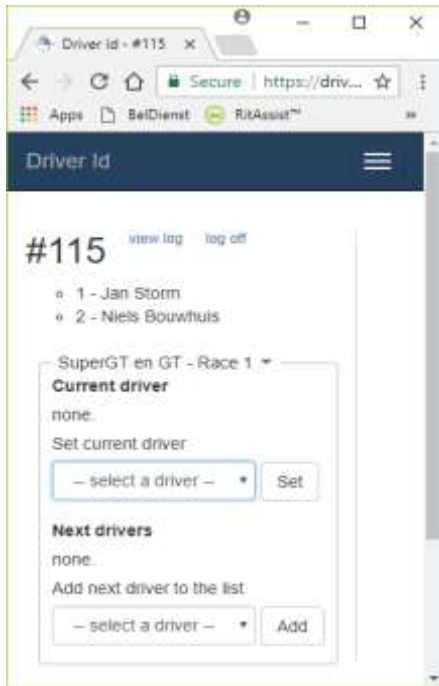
Driver Id - #115 ×

Secure | https://driv...

Apps BelDienst RitAssist™ »

Driver Id

#115 view log log off

1 - Jan Storm
2 - Niels Bouwhuis

SuperGT en GT - Race 1

Current driver

none.

Set current driver

-- select a driver -- Set

Next drivers

none.

Add next driver to the list

-- select a driver -- Add